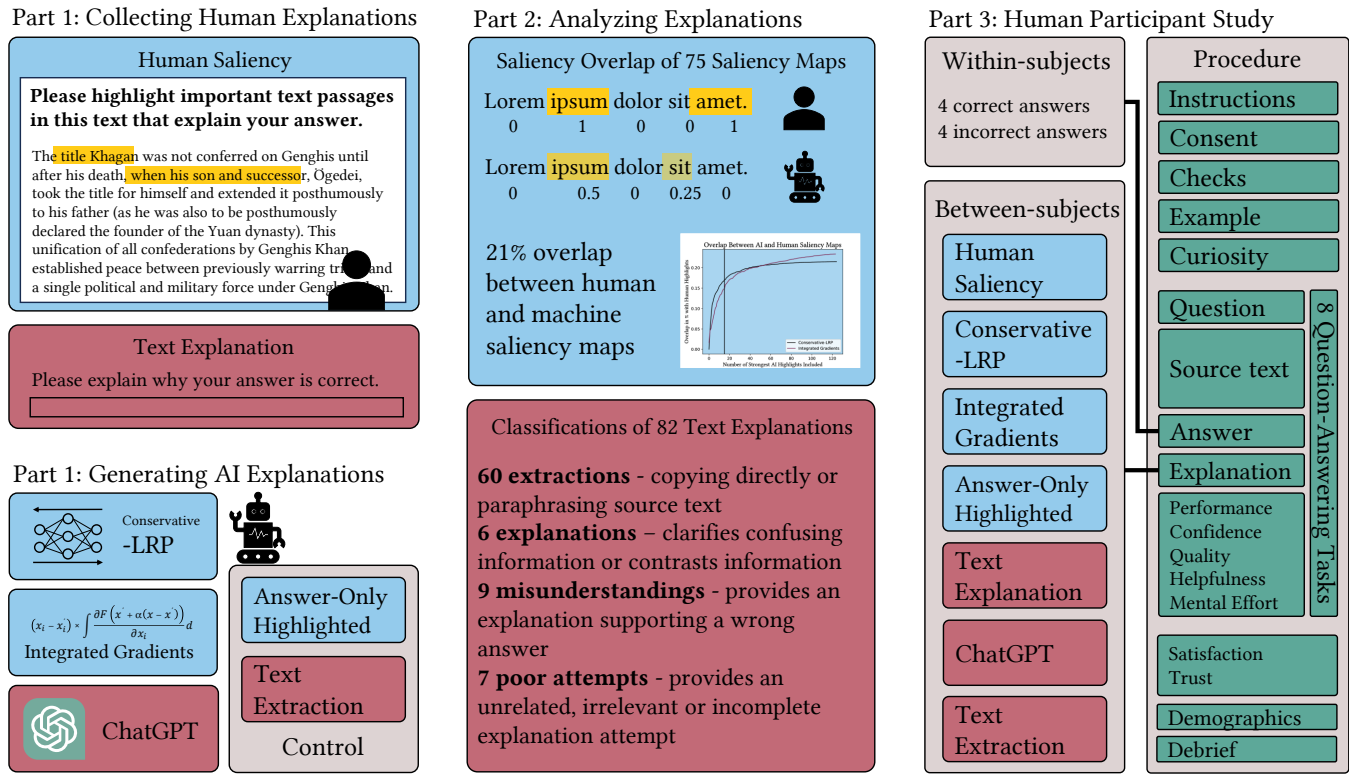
Part 1: Collecting Human Explanations

Human Saliency

Please highlight important text passages in this text that explain your answer.

The title Khagan was not conferred on Genghis until after his death, when his son and successor, Ögedei, took the title for himself and extended it posthumously to his father (as he was also to be posthumously declared the founder of the Yuan dynasty). This unification of all confederations by Genghis Khan established peace between previously warring tr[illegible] and a single political and military force under Gengh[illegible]n.

Text Explanation

Please explain why your answer is correct.

Part 1: Generating AI Explanations

Conservative -LRP

$(x_i - x_i') \times \int \frac{\partial F\left(x' + \alpha(x - x')\right)}{\partial x_i} d$

Integrated Gradients

ChatGPT

Answer-Only Highlighted

Text Extraction

Control

Part 2: Analyzing Explanations

Saliency Overlap of 75 Saliency Maps

Lorem ipsum dolor sit amet.
0 1 0 0 1

Lorem ipsum dolor sit amet.
0 0.5 0 0.25 0

21% overlap between human and machine saliency maps

Overlap Between AI and Human Saliency Maps

Overlap in % with Human Highlights

Number of Strongest AI Highlights Included

Conservative LRP
Integrated Gradients

0.00 0.05 0.10 0.15 0.20

0 20 40 60 80 100 120

Classifications of 82 Text Explanations

60 extractions - copying directly or paraphrasing source text
6 explanations – clarifies confusing information or contrasts information
9 misunderstandings - provides an explanation supporting a wrong answer
7 poor attempts - provides an unrelated, irrelevant or incomplete explanation attempt

Part 3: Human Participant Study

Within-subjects

4 correct answers
4 incorrect answers

Between-subjects

Human Saliency

Conservative -LRP

Integrated Gradients

Answer-Only Highlighted

Text Explanation

ChatGPT

Text Extraction

Procedure

Instructions

Consent

Checks

Example

Curiosity

Question

Source text

Answer

Explanation

Performance
Confidence
Quality
Helpfulness
Mental Effort

8 Question-Answering Tasks

Satisfaction
Trust

Demographics

Debrief